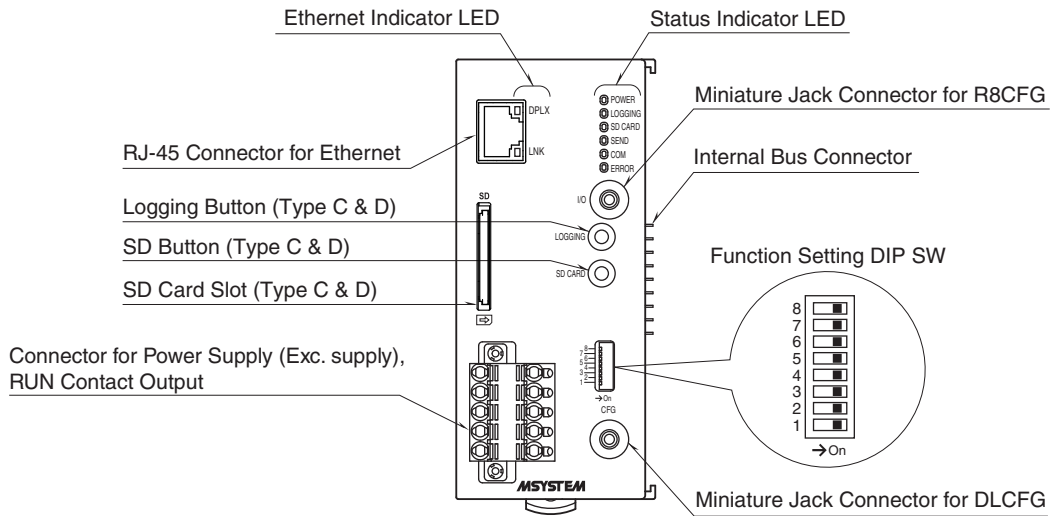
Ethernet Indicator LED

Status Indicator LED

Miniature Jack Connector for R8CFG

Internal Bus Connector

RJ-45 Connector for Ethernet

Logging Button (Type C & D)

SD Button (Type C & D)

SD Card Slot (Type C & D)

Function Setting DIP SW

Connector for Power Supply (Exc. supply), RUN Contact Output

Miniature Jack Connector for DLCFG

DPLX

LNK

POWER
LOGGING
SD CARD
SEND
COM
ERROR

I/O

SD

LOGGING

SD CARD

8
7
6
5
4
3
2
1
→On

CFG

8
7
6
5
4
3
2
1
→On

MSYSTEM